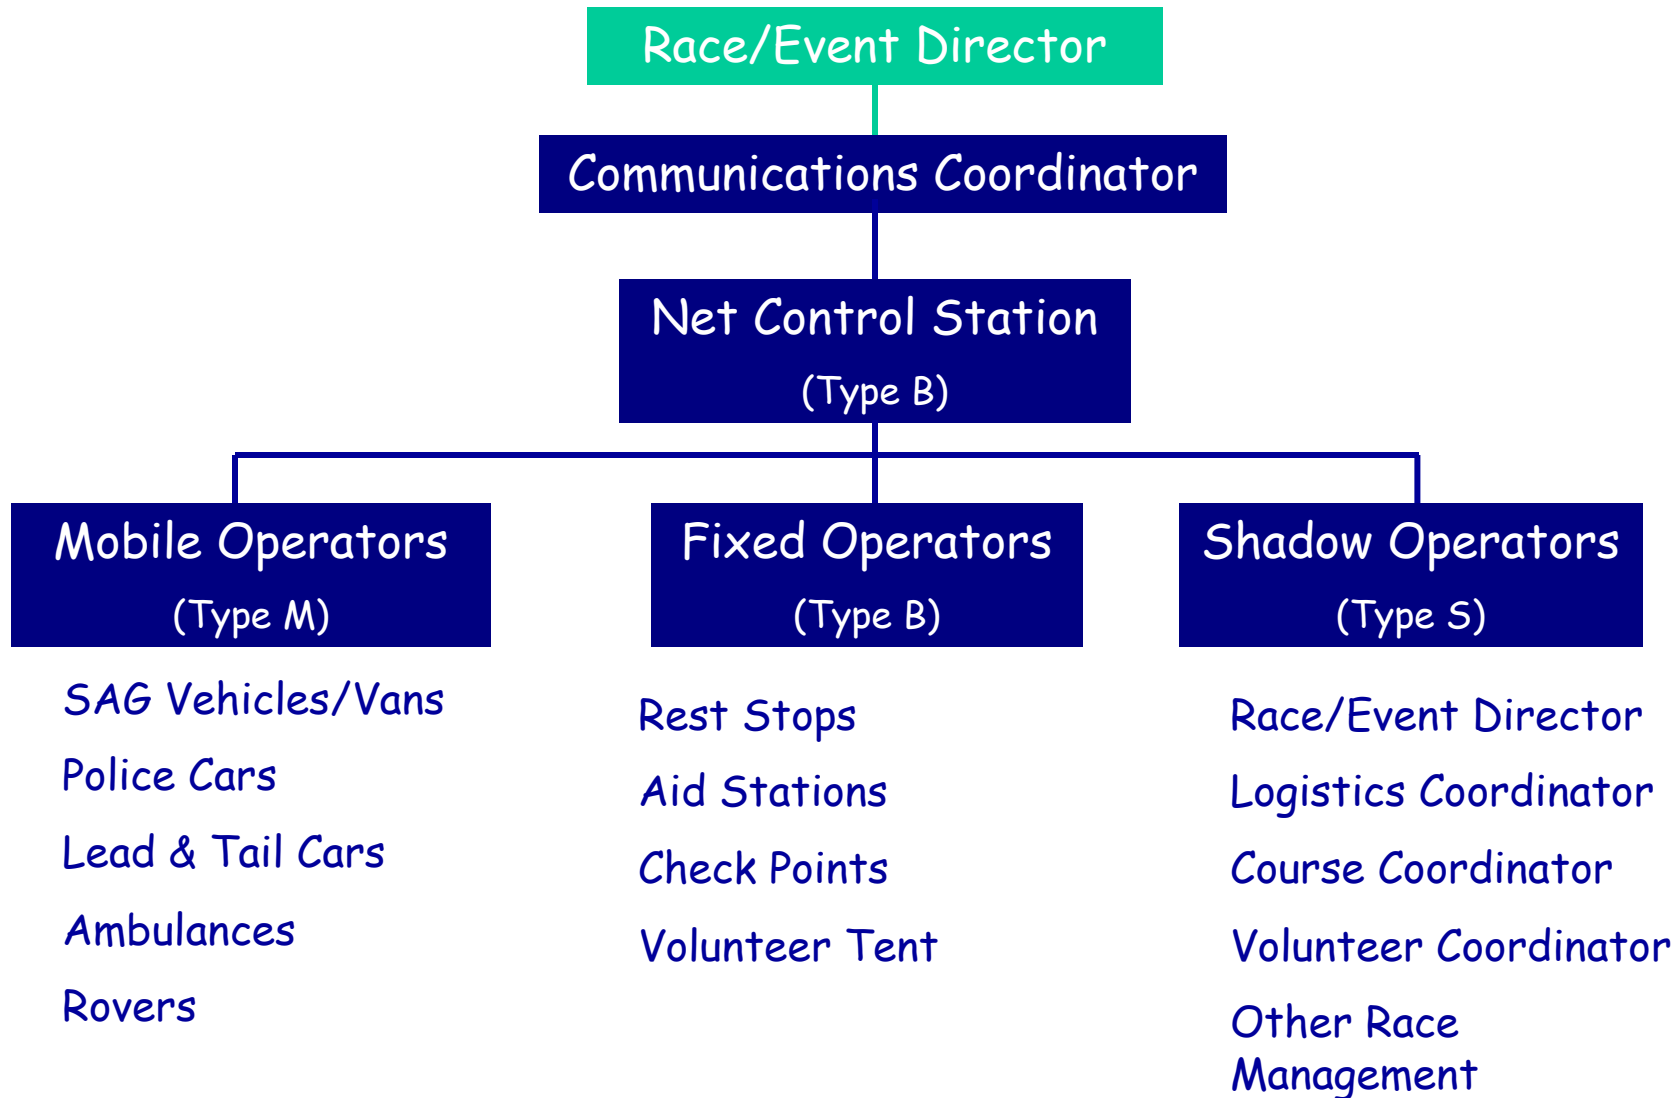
Race/Event Director

Communications Coordinator

Net Control Station
(Type B)

Mobile Operators
(Type M)

SAG Vehicles/Vans
Police Cars
Lead & Tail Cars
Ambulances
Rovers

Fixed Operators
(Type B)

Rest Stops
Aid Stations
Check Points
Volunteer Tent

Shadow Operators
(Type S)

Race/Event Director
Logistics Coordinator
Course Coordinator
Volunteer Coordinator
Other Race Management